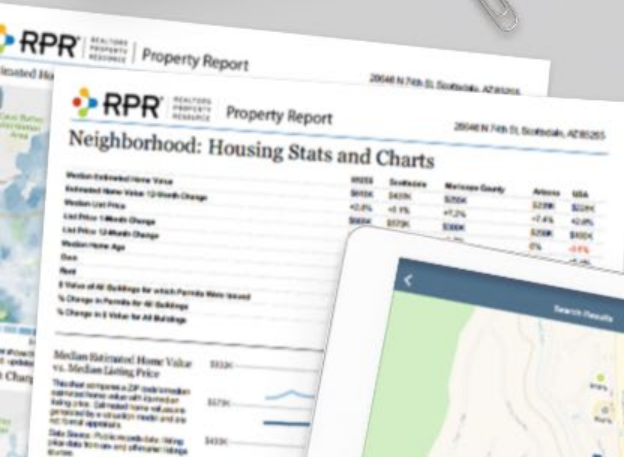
RPR REALTORS PROPERTY RESOURCE | Property Report

28646 N 74th St, Scottsdale, AZ 85266

RPR REALTORS PROPERTY RESOURCE | Property Report

28646 N 74th St, Scottsdale, AZ 85266

Neighborhood: Housing Stats and Charts

| | 85255 | Scottsdale | Maricopa County | Arizona | USA |
|---|---|---|---|---|---|
| Median Estimated Home Value | $915K | $420K | $256K | $229K | $224K |
| Estimated Home Value 12-Month Change | +5.4% | +5.1% | +7.2% | +7.4% | +2.4% |
| Median List Price | $825K | $579K | $300K | $259K | $400K |
| List Price 1-Month Change | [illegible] | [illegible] | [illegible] | 0% | -3.6% |
| List Price 12-Month Change | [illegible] | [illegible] | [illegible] | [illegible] | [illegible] |
| Median Home Age | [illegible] | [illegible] | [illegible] | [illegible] | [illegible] |
| Own | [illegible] | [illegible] | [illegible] | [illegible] | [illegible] |
| Rent | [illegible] | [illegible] | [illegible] | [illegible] | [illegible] |
| $ Value of All Buildings for which Permits Were Issued | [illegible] | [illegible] | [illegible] | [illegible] | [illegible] |
| % Change in Permits for All Buildings | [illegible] | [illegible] | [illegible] | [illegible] | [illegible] |
| % Change in $ Value for All Buildings | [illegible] | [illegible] | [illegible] | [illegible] | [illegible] |

Median Estimated Home Value vs. Median Listing Price

This chart compares a ZIP code's median estimated home value with its median listing price. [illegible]

Data Source: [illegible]

$933K
$579K
$433K

Search Results